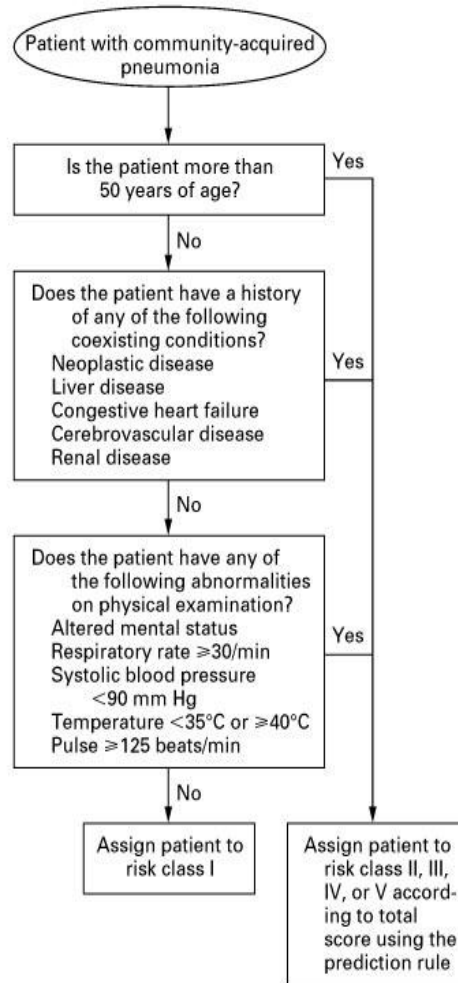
Patient with community-acquired pneumonia

Is the patient more than 50 years of age?

Yes

No

Does the patient have a history of any of the following coexisting conditions?
Neoplastic disease
Liver disease
Congestive heart failure
Cerebrovascular disease
Renal disease

Yes

No

Does the patient have any of the following abnormalities on physical examination?
Altered mental status
Respiratory rate $\geqslant$30/min
Systolic blood pressure <90 mm Hg
Temperature <35°C or $\geqslant$40°C
Pulse $\geqslant$125 beats/min

Yes

No

Assign patient to risk class I

Assign patient to risk class II, III, IV, or V according to total score using the prediction rule